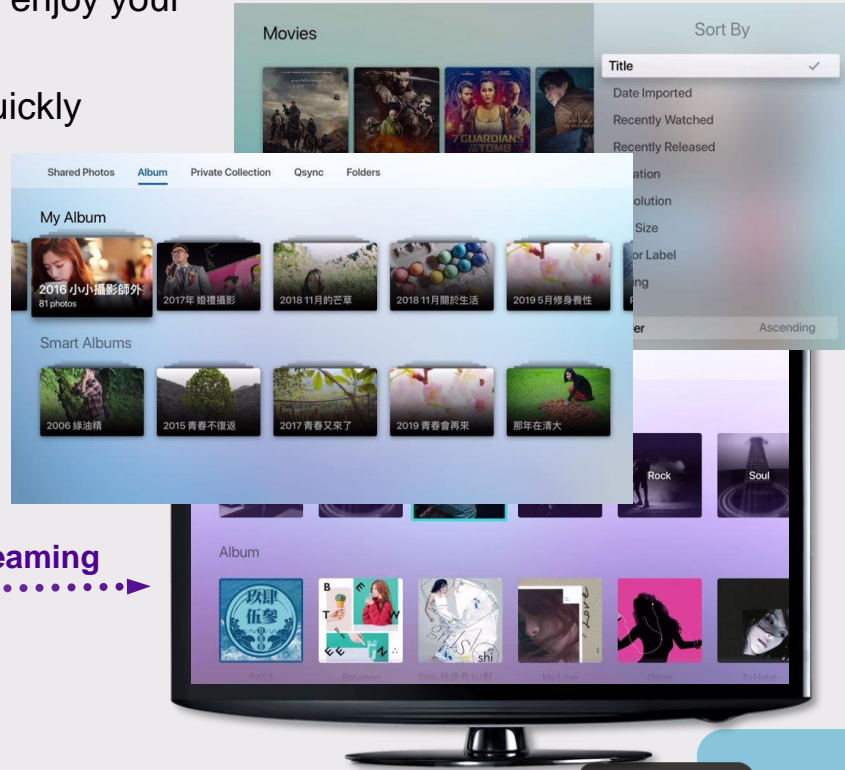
enjoy your

uickly

eaming

Movies

Sort By

Title

Date Imported

Recently Watched

Recently Released

ation

olution

Size

or Label

ng

er

Ascending

Shared Photos Album Private Collection Qsync Folders

My Album

2016 小小攝影師外
81 photos

2017年 婚禮攝影

2018 11月的芒草

2018 11月關於生活

2019 5月修身養性

Smart Albums

2006 綠油精

2015 青春不復返

2017 青春又來了

2019 青春會再來

那年在清大

Rock

Soul

Album

玖肆伍參

B E N

Love

shi

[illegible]